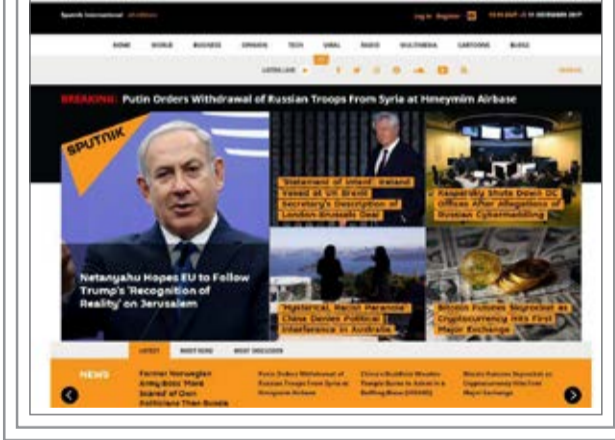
Sputnik International

Log in Register

HOME WORLD BUSINESS OPINION TECH VIRAL RADIO MULTIMEDIA CARTOONS BLOGS

LISTEN LIVE

BREAKING: Putin Orders Withdrawal of Russian Troops From Syria at Hmeymim Airbase

SPUTNIK

Netanyahu Hopes EU to Follow Trump's 'Recognition of Reality' on Jerusalem

'Statement of Intent': Ireland Vexed at UK Brexit Secretary's Description of London-Brussels Deal

Kaspersky Shuts Down DC Offices After Allegations of Russian Cybermeddling

'Hysterical, Racist Paranoia': China Denies Political Interference in Australia

Bitcoin Futures Skyrocket as Cryptocurrency Hits First Major Exchange

LATEST MOST READ MOST DISCUSSED

NEWS

Former Norwegian Army Boss: 'More Scared of Own Politicians Than Russia

Putin Orders Withdrawal of Russian Troops From Syria at Hmeymim Airbase

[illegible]

Bitcoin Futures Skyrocket as Cryptocurrency Hits First Major Exchange